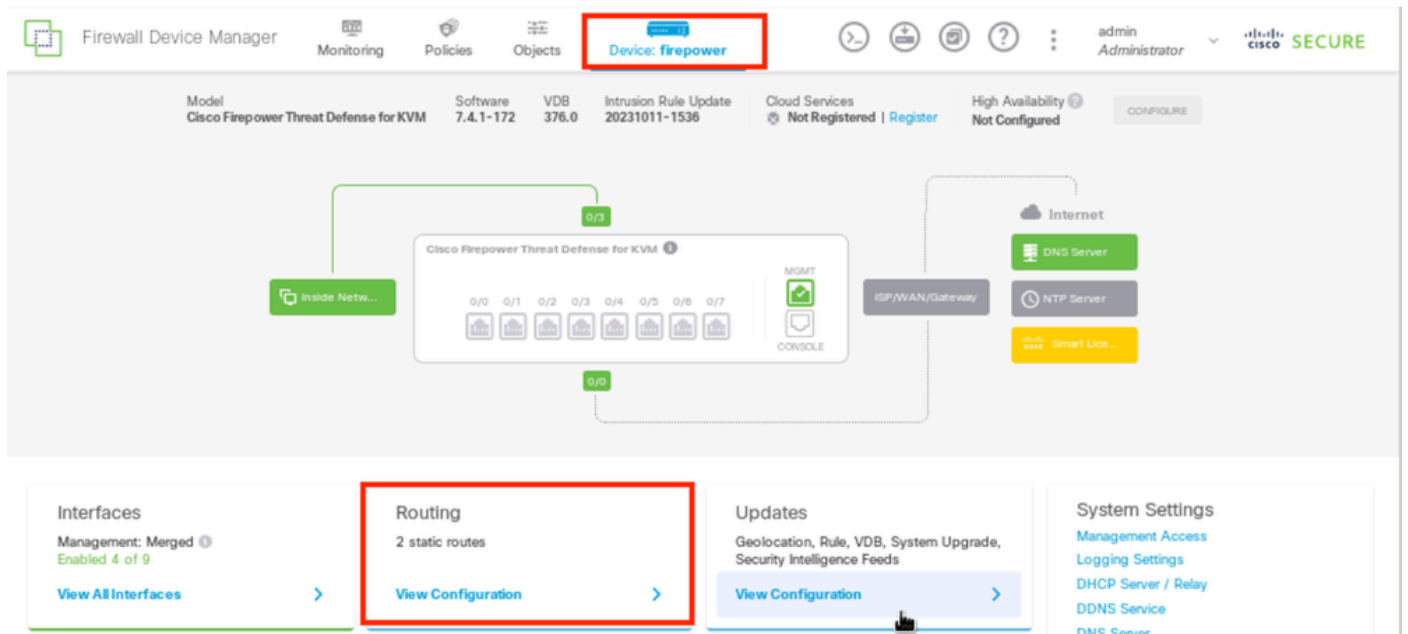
Firewall Device Manager Monitoring Policies Objects Device: firepower admin Administrator cisco SECURE

Model
Cisco Firepower Threat Defense for KVM

Software
7.4.1-172

VDB
376.0

Intrusion Rule Update
20231011-1536

Cloud Services
Not Registered | Register

High Availability
Not Configured

CONFIGURE

0/3

Cisco Firepower Threat Defense for KVM

Inside Netw...

0/0 0/1 0/2 0/3 0/4 0/5 0/6 0/7

MGMT

CONSOLE

0/0

ISP/WAN/Gateway

Internet

DNS Server

NTP Server

Smart Lice...

Interfaces
Management: Merged
Enabled 4 of 9
View All Interfaces

Routing
2 static routes
View Configuration

Updates
Geolocation, Rule, VDB, System Upgrade, Security Intelligence Feeds
View Configuration

System Settings
Management Access
Logging Settings
DHCP Server / Relay
DDNS Service
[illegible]